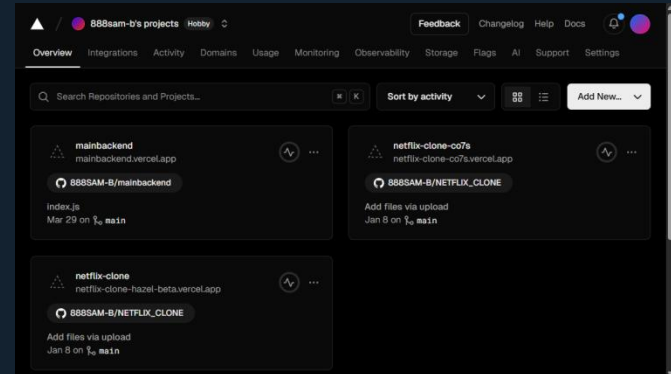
888sam-b's projects Hobby

Feedback Changelog Help Docs

Overview Integrations Activity Domains Usage Monitoring Observability Storage Flags AI Support Settings

Search Repositories and Projects... ⌘ K

Sort by activity

Add New...

mainbackend
mainbackend.vercel.app

888SAM-B/mainbackend

index.js
Mar 29 on main

netflix-clone-co7s
netflix-clone-co7s.vercel.app

888SAM-B/NETFLIX_CLONE

Add files via upload
Jan 8 on main

netflix-clone
netflix-clone-hazel-beta.vercel.app

888SAM-B/NETFLIX_CLONE

Add files via upload
Jan 8 on main